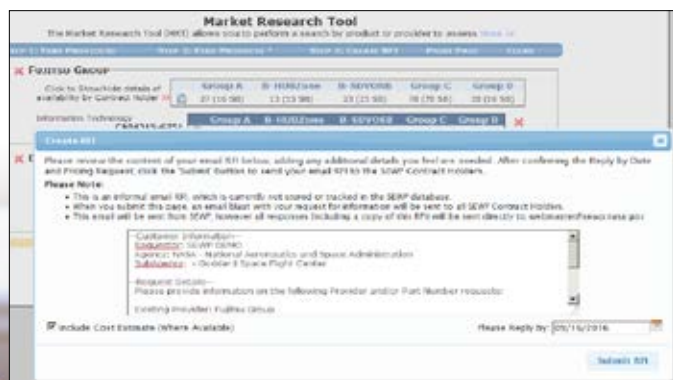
Market Research Tool

The Market Research Tool (MRT) allows you to perform a search by product or provider to assess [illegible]

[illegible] Step 2: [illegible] Step 3: Create RFI Print Page Close

Fujitsu Group

Click to Show/Hide details of availability by Contract Holder

| Group A | B-HUBZone | B-SDVOSB | Group C | Group D |
|---|---|---|---|---|
| 27 (15 98) | 13 (15 98) | 23 (15 98) | 78 (79 58) | 28 (15 98) |

Information Technology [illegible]

| Group A | B-HUBZone | B-SDVOSB | Group C | Group D |
|---|---|---|---|---|

Create RFI

Please review the content of your email RFI below, adding any additional details you feel are needed. After confirming the Reply by Date and Pricing Request, click the 'Submit' button to send your email RFI to the SEWP Contract Holders.

Please Note:

• This is an informal email RFI, which is currently not stored or tracked in the SEWP database.
• When you submit this page, an email blast with your request for information will be sent to all SEWP Contract Holders.
• This email will be sent from SEWP, however all responses including a copy of this RFI will be sent directly to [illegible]

--Customer Information--
Requestor: SEWP DEMO
Agency: NASA - National Aeronautics and Space Administration
Subagency: - Goddard Space Flight Center

--Request Details--
Please provide information on the following Provider and/or Part Number requests:

Existing Provider: Fujitsu Group

Include Cost Estimate (Where Available)

Please Reply By: 09/16/2016

Submit RFI